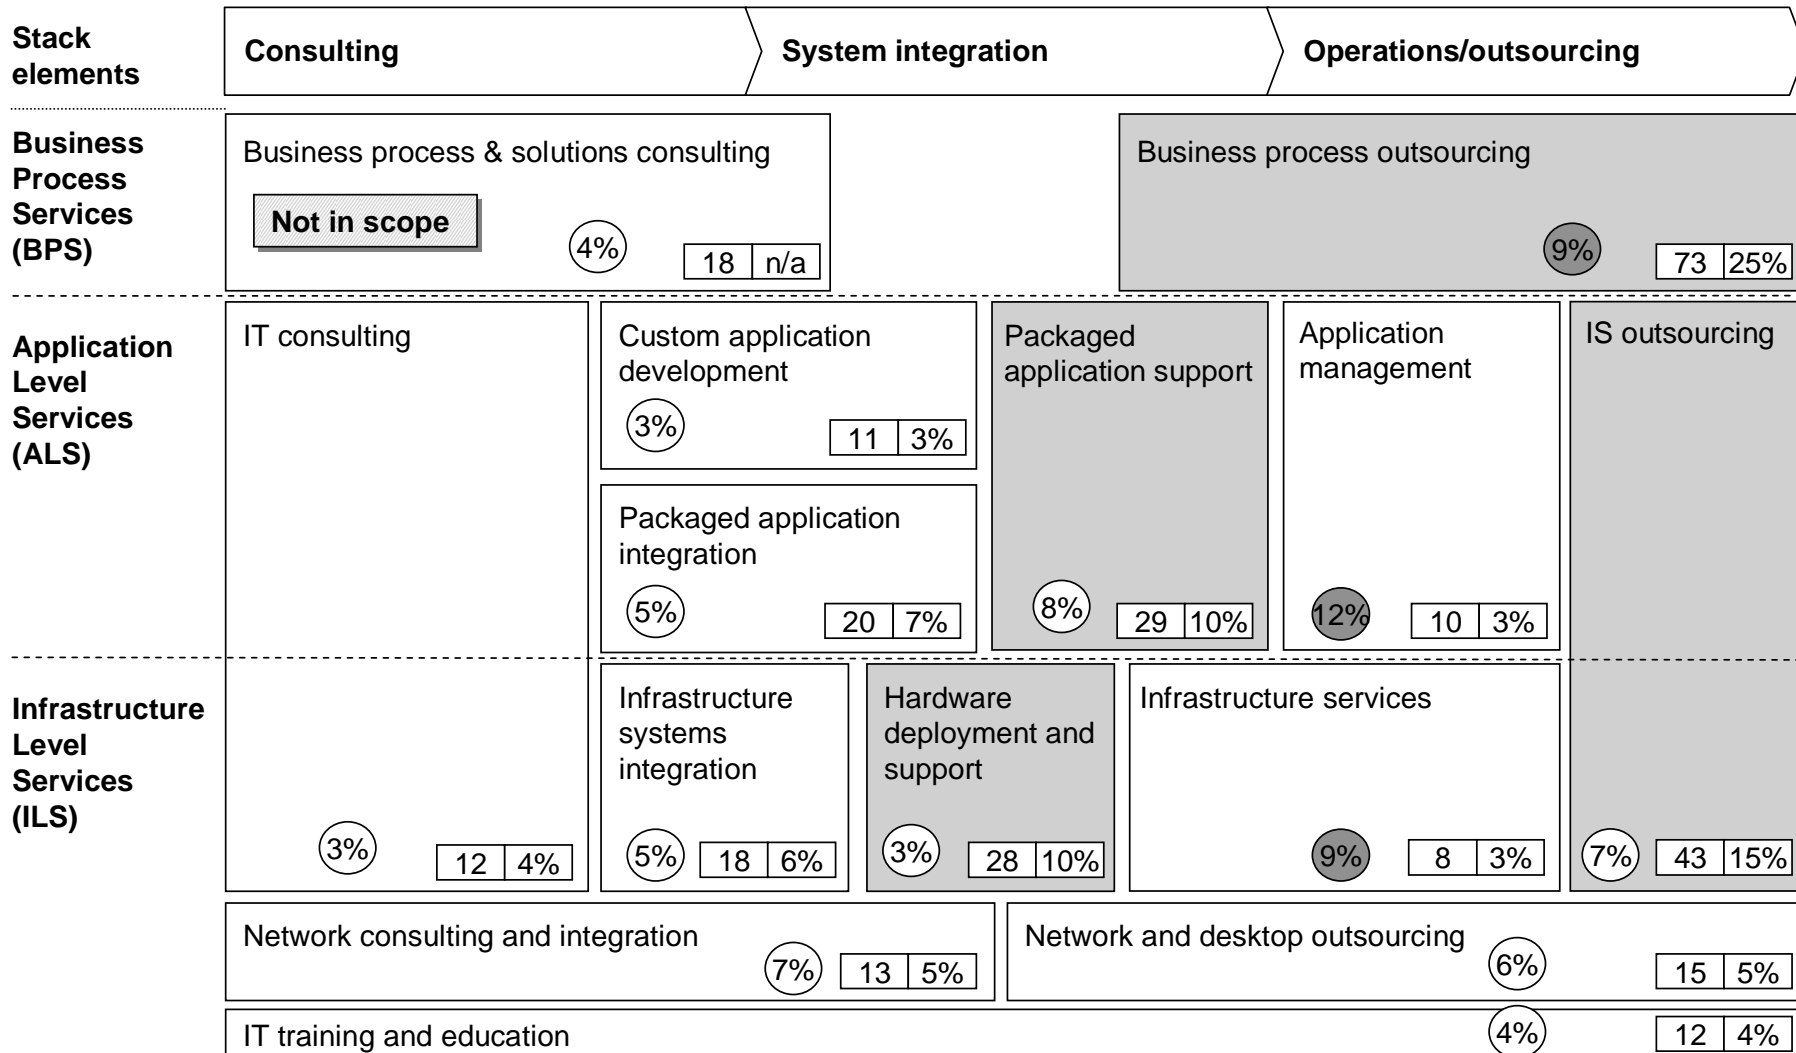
Stack elements

Consulting

System integration

Operations/outsourcing

Business Process Services (BPS)

Business process & solutions consulting

Not in scope

4%

| 18 | n/a |
|---|---|

Business process outsourcing

9%

| 73 | 25% |
|---|---|

Application Level Services (ALS)

IT consulting

Custom application development

3%

| 11 | 3% |
|---|---|

Packaged application integration

5%

| 20 | 7% |
|---|---|

Packaged application support

8%

| 29 | 10% |
|---|---|

Application management

12%

| 10 | 3% |
|---|---|

IS outsourcing

Infrastructure Level Services (ILS)

3%

| 12 | 4% |
|---|---|

Infrastructure systems integration

5%

| 18 | 6% |
|---|---|

Hardware deployment and support

3%

| 28 | 10% |
|---|---|

Infrastructure services

9%

| 8 | 3% |
|---|---|

7%

| 43 | 15% |
|---|---|

Network consulting and integration

7%

| 13 | 5% |
|---|---|

Network and desktop outsourcing

6%

| 15 | 5% |
|---|---|

IT training and education

4%

| 12 | 4% |
|---|---|